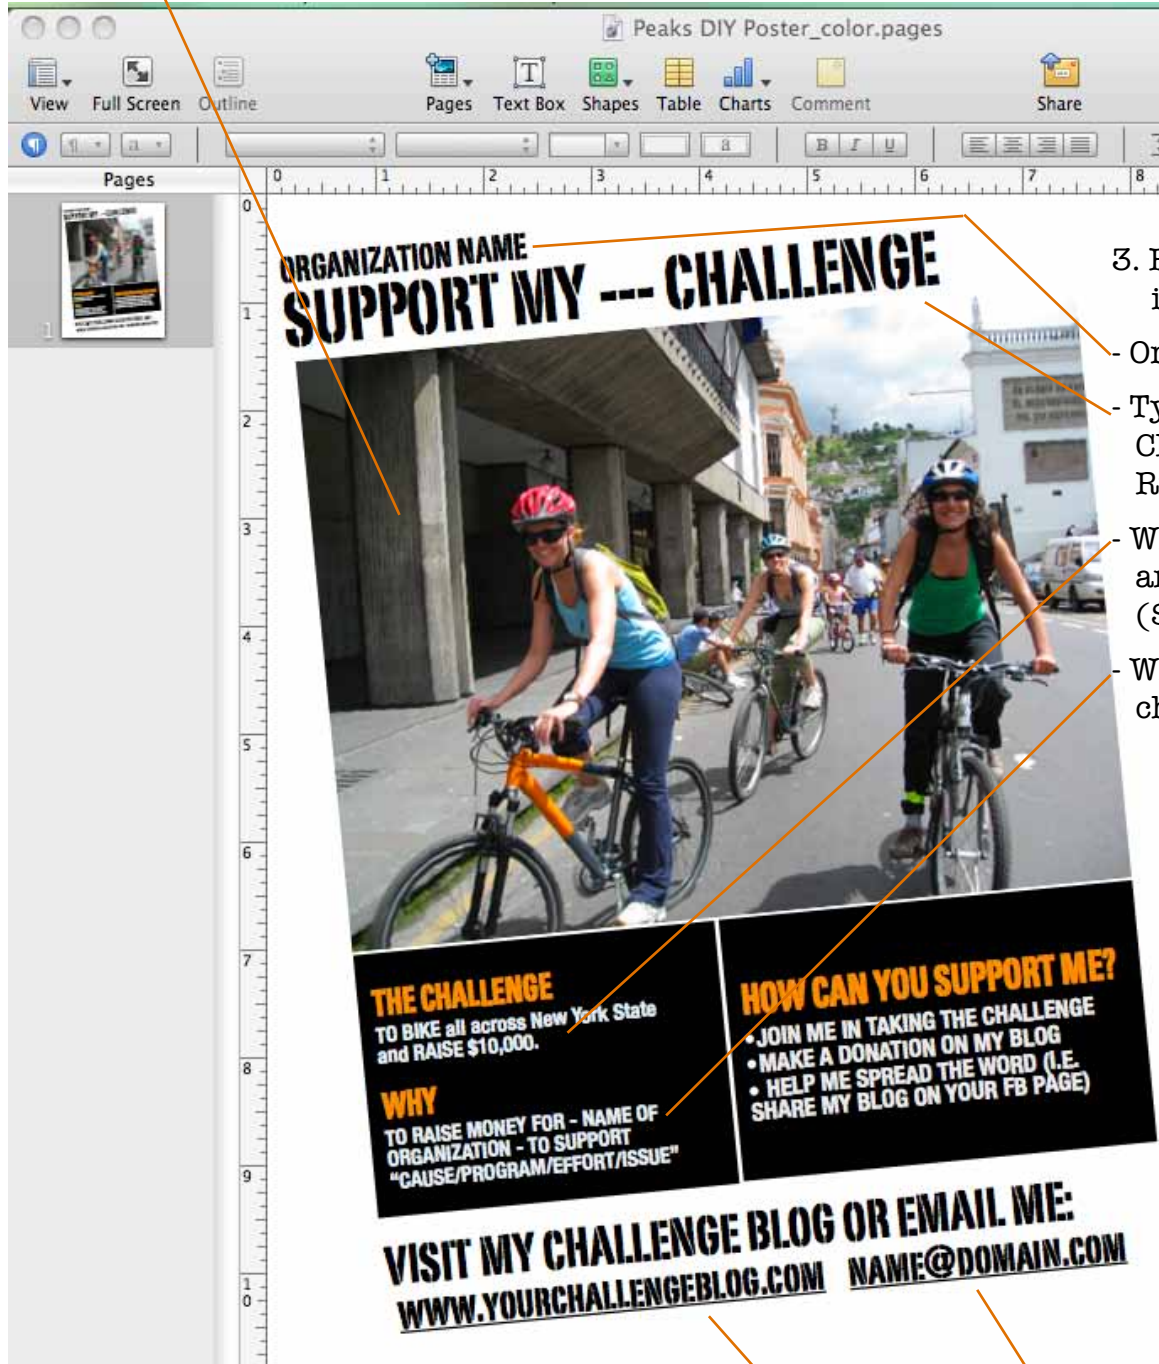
Peaks DIY Poster_color.pages

View Full Screen Outline Pages Text Box Shapes Table Charts Comment Share

Pages

0 1 2 3 4 5 6 7 8

ORGANIZATION NAME
SUPPORT MY --- CHALLENGE

THE CHALLENGE
TO BIKE all across New York State and RAISE $10,000.

WHY
TO RAISE MONEY FOR - NAME OF ORGANIZATION - TO SUPPORT "CAUSE/PROGRAM/EFFORT/ISSUE"

HOW CAN YOU SUPPORT ME?
•JOIN ME IN TAKING THE CHALLENGE
•MAKE A DONATION ON MY BLOG
• HELP ME SPREAD THE WORD (I.E. SHARE MY BLOG ON YOUR FB PAGE)

VISIT MY CHALLENGE BLOG OR EMAIL ME:
WWW.YOURCHALLENGEBLOG.COM NAME@DOMAIN.COM

3. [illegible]
i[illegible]
- Or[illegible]
- Ty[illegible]
C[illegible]
R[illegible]
- W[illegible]
a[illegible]
(S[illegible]
- W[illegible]
ch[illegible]